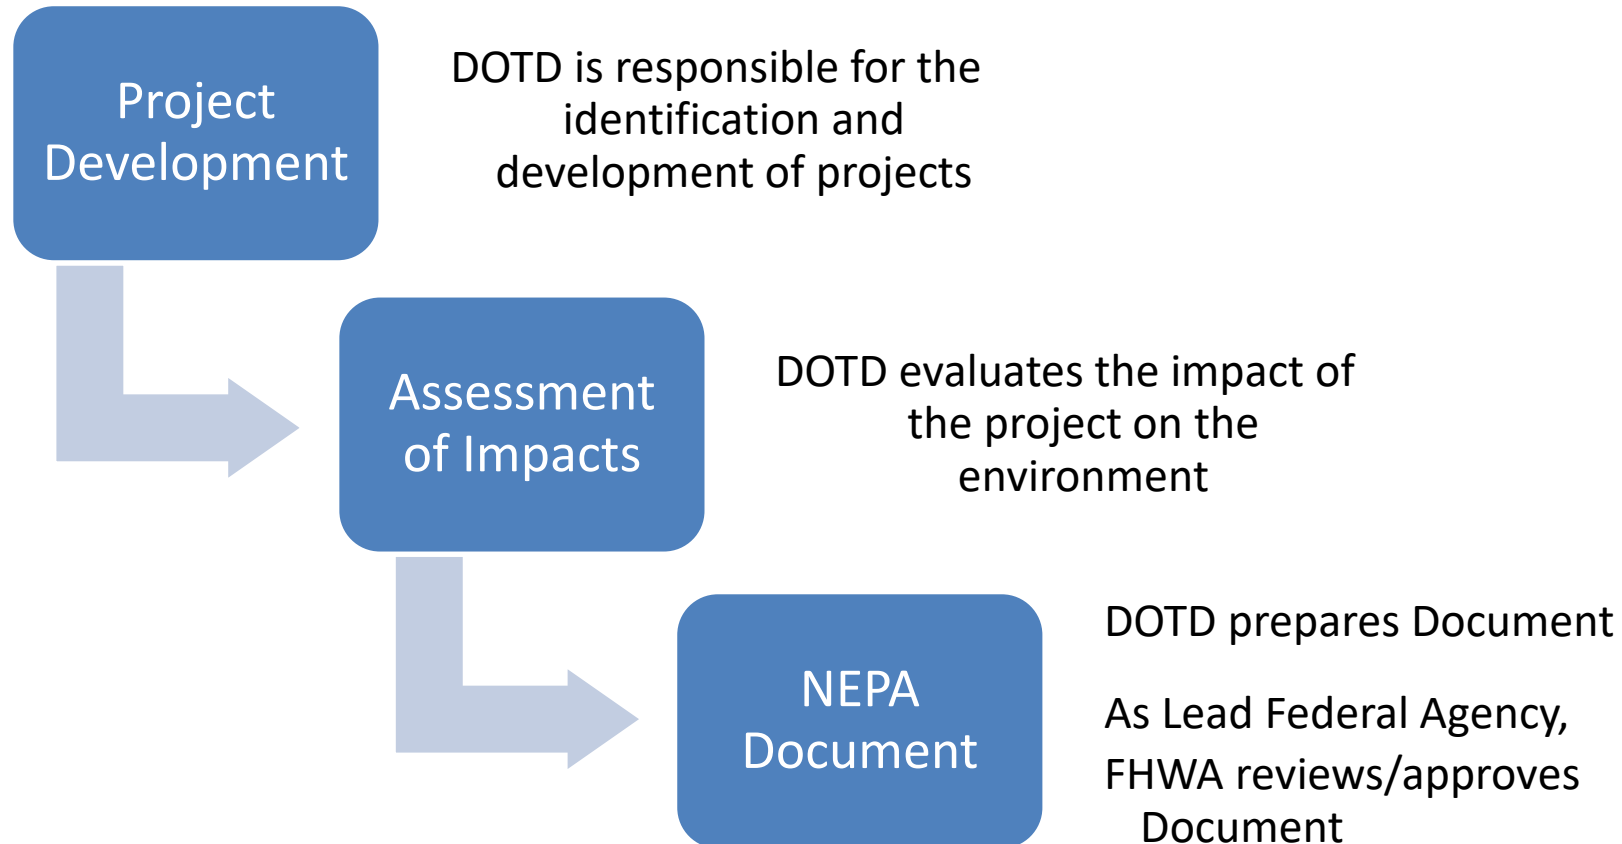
Project Development

DOTD is responsible for the identification and development of projects

Assessment of Impacts

DOTD evaluates the impact of the project on the environment

NEPA Document

DOTD prepares Document

As Lead Federal Agency, FHWA reviews/approves Document